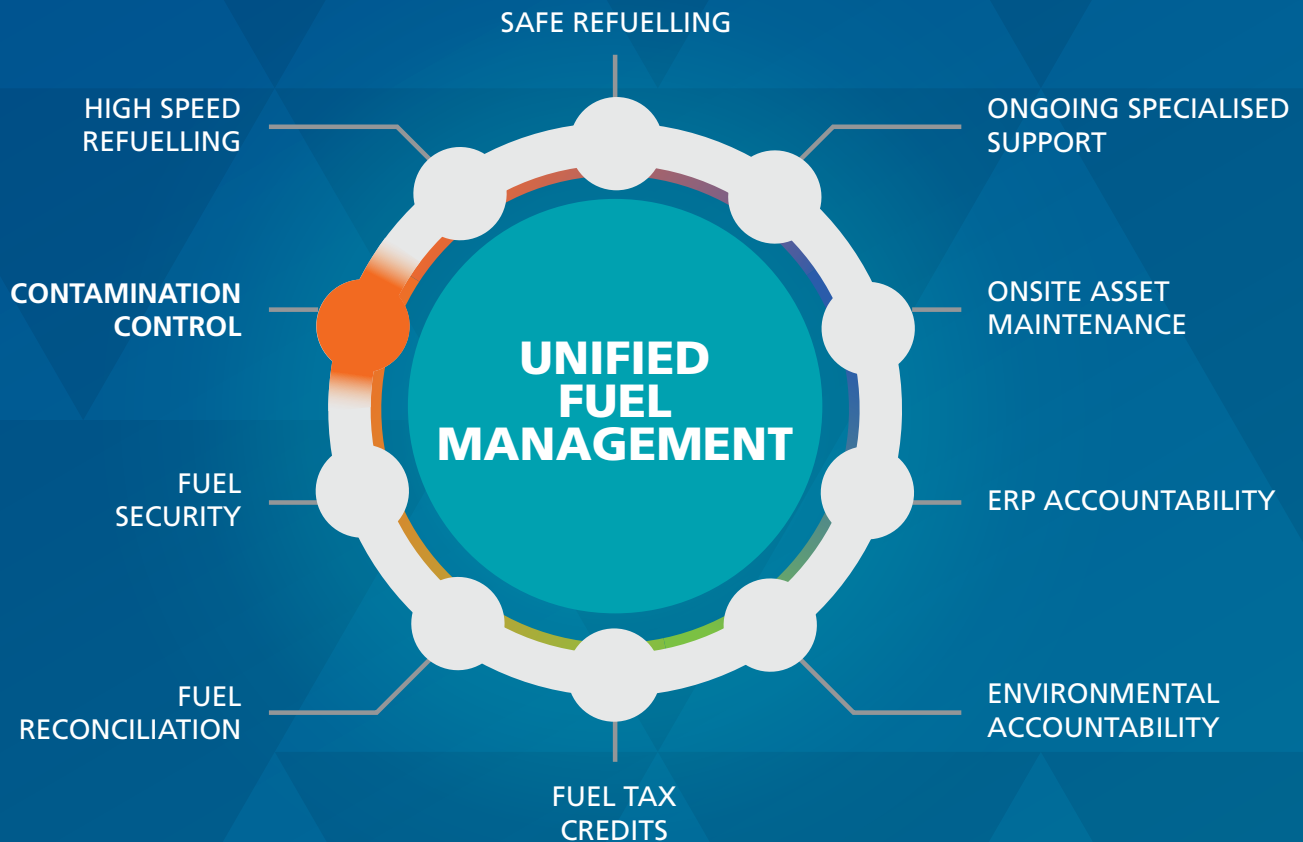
SAFE REFUELLING

HIGH SPEED REFUELLING

ONGOING SPECIALISED SUPPORT

CONTAMINATION CONTROL

ONSITE ASSET MAINTENANCE

UNIFIED FUEL MANAGEMENT

FUEL SECURITY

ERP ACCOUNTABILITY

FUEL RECONCILIATION

ENVIRONMENTAL ACCOUNTABILITY

FUEL TAX CREDITS